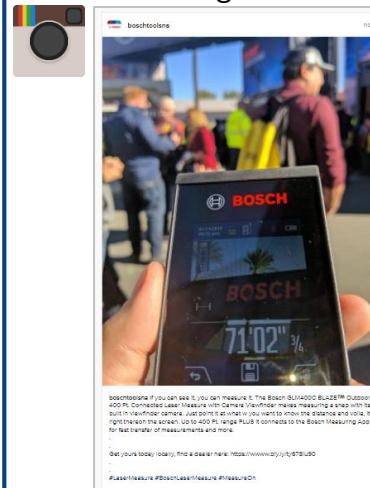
boschtoolsna

BOSCH

BOSCH

71'02" 3/4

boschtoolsna If you can see it, you can measure it. The Bosch GLM400C BLAZE™ Outdoor 400 Ft. Connected Laser Measure with Camera Viewfinder makes measuring a snap with its built in viewfinder camera. Just point it at what w you want to know the distance and voila, it right there on the screen. Up to 400 Ft. range PLUS it connects to the Bosch Measuring App for fast transfer of measurements and more.

Get yours today locally, find a dealer here: https://www.bit.ly/2y678lU90

#LaserMeasure #BoschLaserMeasure #MeasureOn